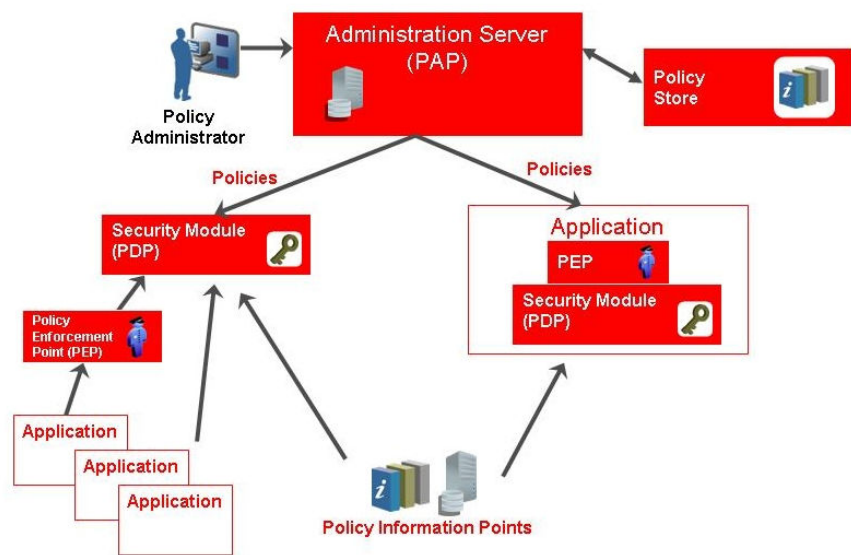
Policy Administrator

Administration Server (PAP)

Policy Store

Policies

Policies

Security Module (PDP)

Application

PEP

Security Module (PDP)

Policy Enforcement Point (PEP)

Application

Application

Application

Policy Information Points